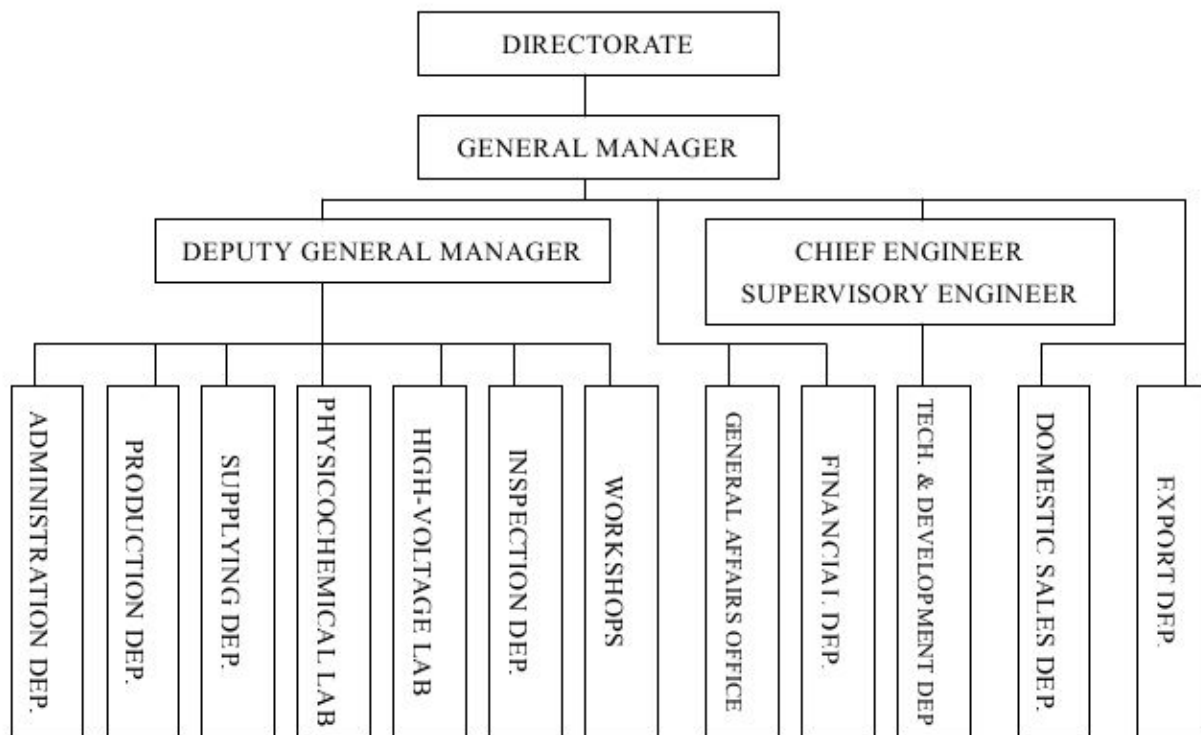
DIRECTORATE

GENERAL MANAGER

DEPUTY GENERAL MANAGER

CHIEF ENGINEER
SUPERVISORY ENGINEER

ADMINISTRATION DEP.

PRODUCTION DEP.

SUPPLYING DEP.

PHYSICOCHEMICAL LAB

HIGH-VOLTAGE LAB

INSPECTION DEP.

WORKSHOPS

GENERAL AFFAIRS OFFICE

FINANCIAL DEP.

TECH. & DEVELOPMENT DEP

DOMESTIC SALES DEP.

EXPORT DEP.